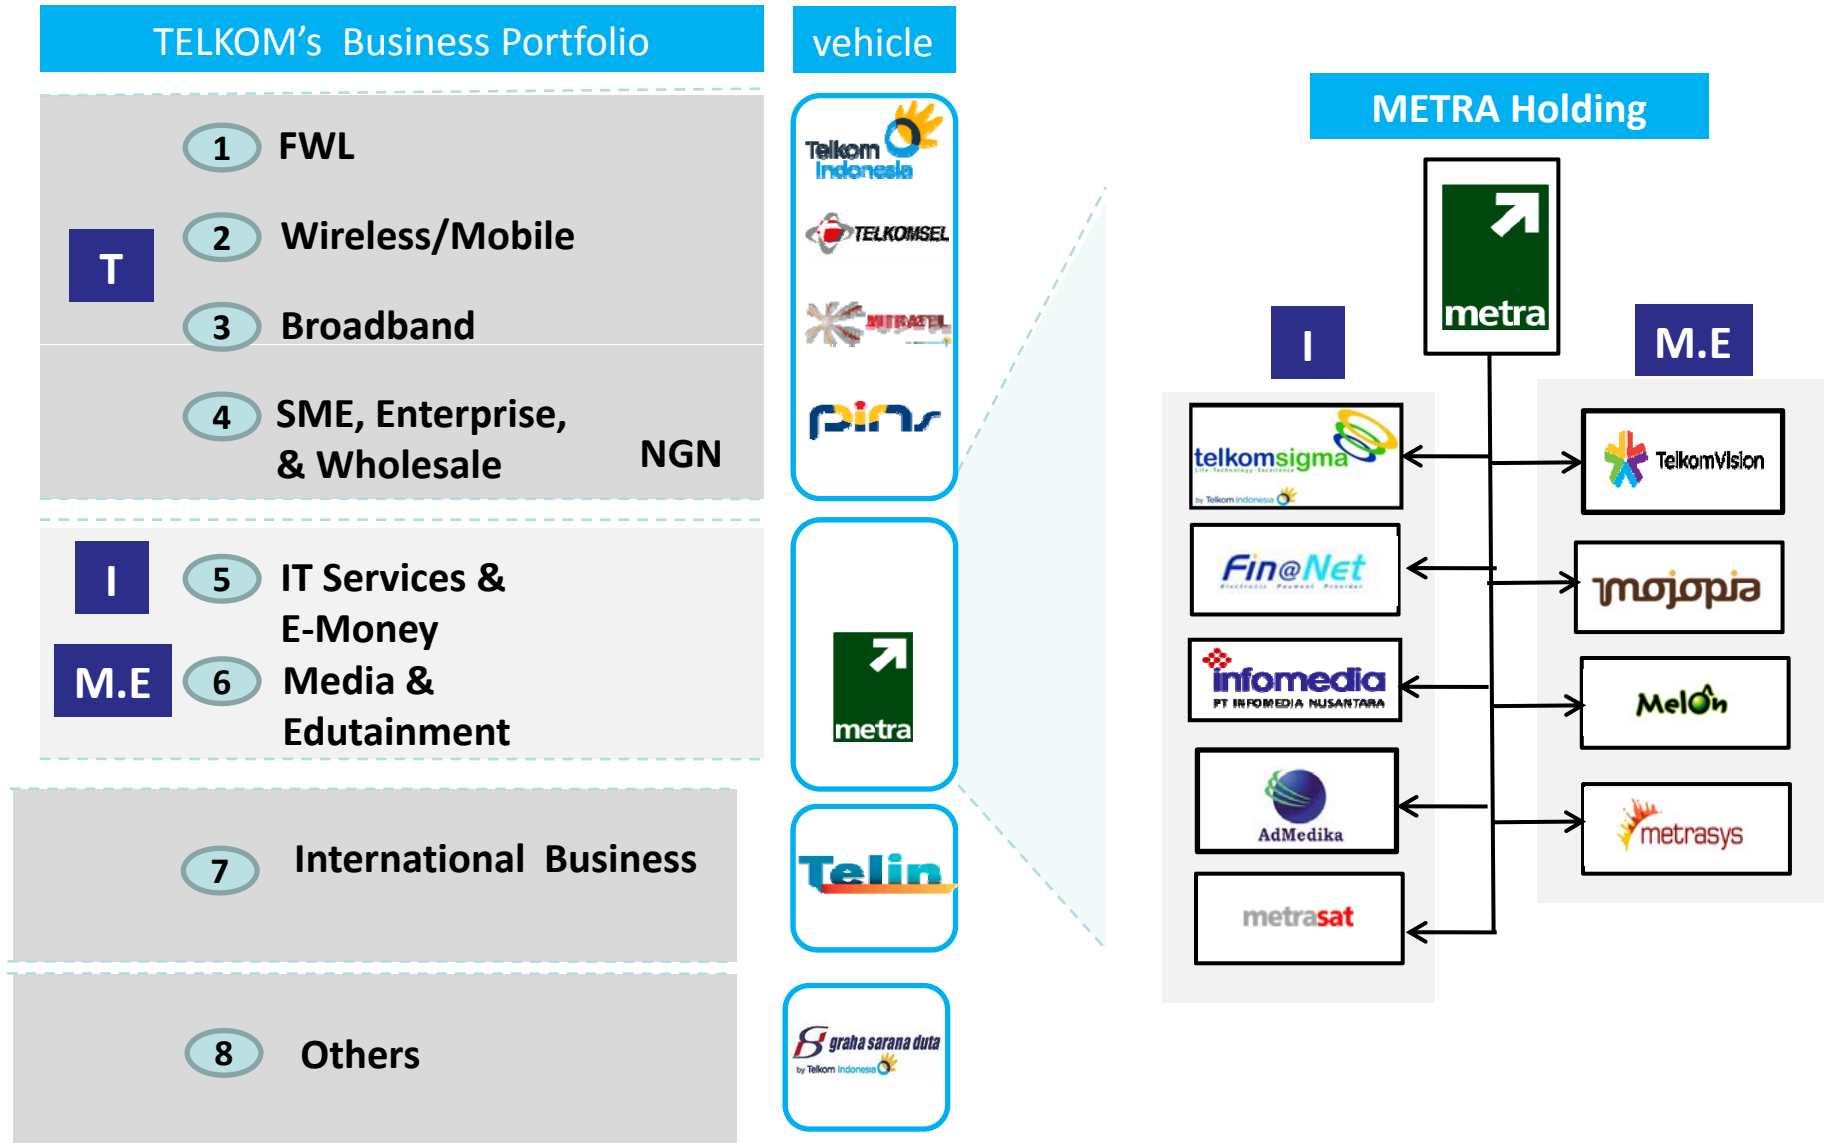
TELKOM's Business Portfolio

vehicle

T

1 FWL

2 Wireless/Mobile

3 Broadband

4 SME, Enterprise, & Wholesale

NGN

I

5 IT Services & E-Money

M.E

6 Media & Edutainment

7 International Business

8 Others

Telkom Indonesia

TELKOMSEL

MITRATEL

pins

metra

Telin

graha sarana duta by Telkom Indonesia

METRA Holding

metra

I

M.E

telkomsigma Life-Technology-Excellence by Telkom Indonesia

Fin@Net

infomedia PT INFOMEDIA NUSANTARA

AdMedika

metrasat

TelkomVision

mojopia

MelOn

metrasys